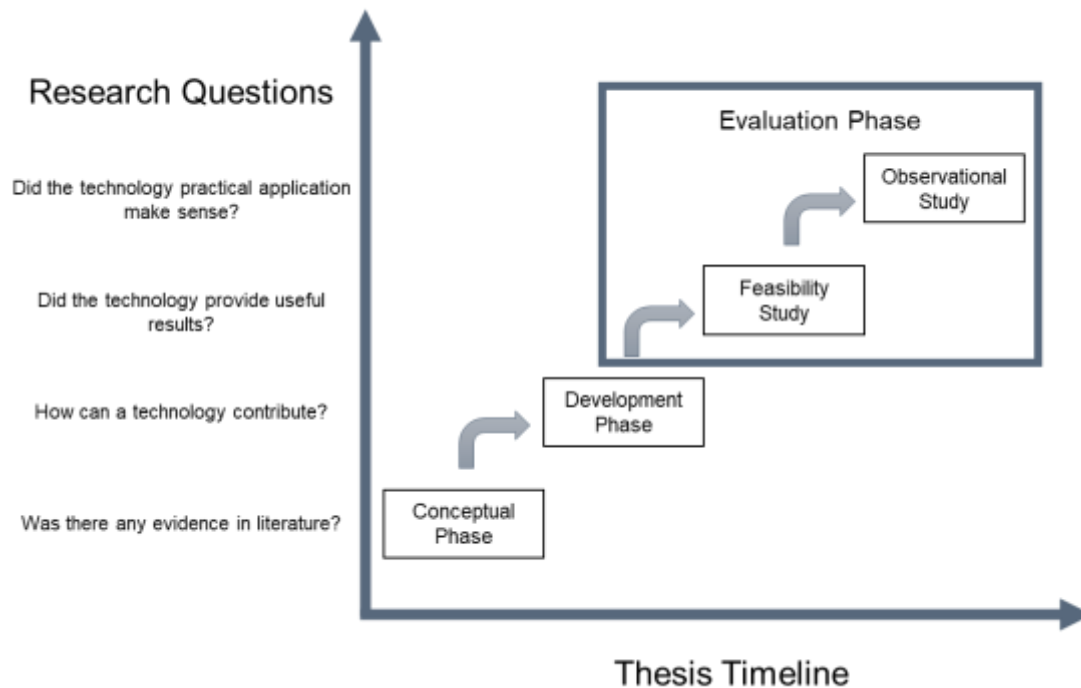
Research Questions

Did the technology practical application make sense?

Did the technology provide useful results?

How can a technology contribute?

Was there any evidence in literature?

Evaluation Phase

Observational Study

Feasibility Study

Development Phase

Conceptual Phase

Thesis Timeline